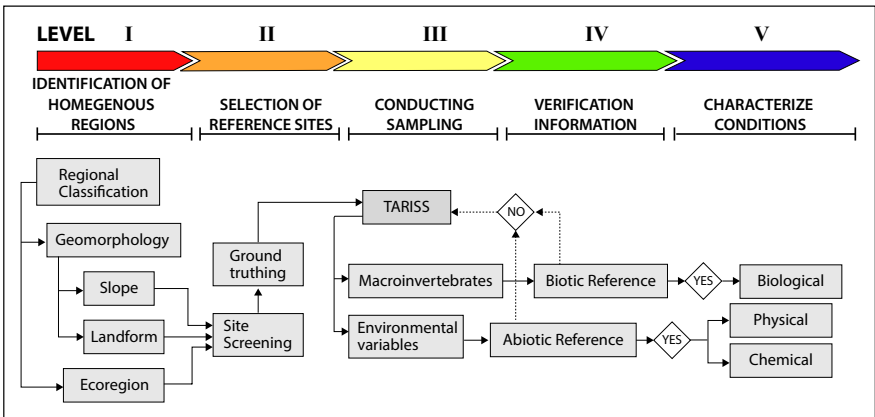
LEVEL I II III IV V

IDENTIFICATION OF HOMEGENOUS REGIONS

SELECTION OF REFERENCE SITES

CONDUCTING SAMPLING

VERIFICATION INFORMATION

CHARACTERIZE CONDITIONS

Regional Classification

Geomorphology

Slope

Landform

Ecoregion

Site Screening

Ground truthing

TARISS

NO

Macroinvertebrates

Biotic Reference

YES

Biological

Environmental variables

Abiotic Reference

YES

Physical

Chemical